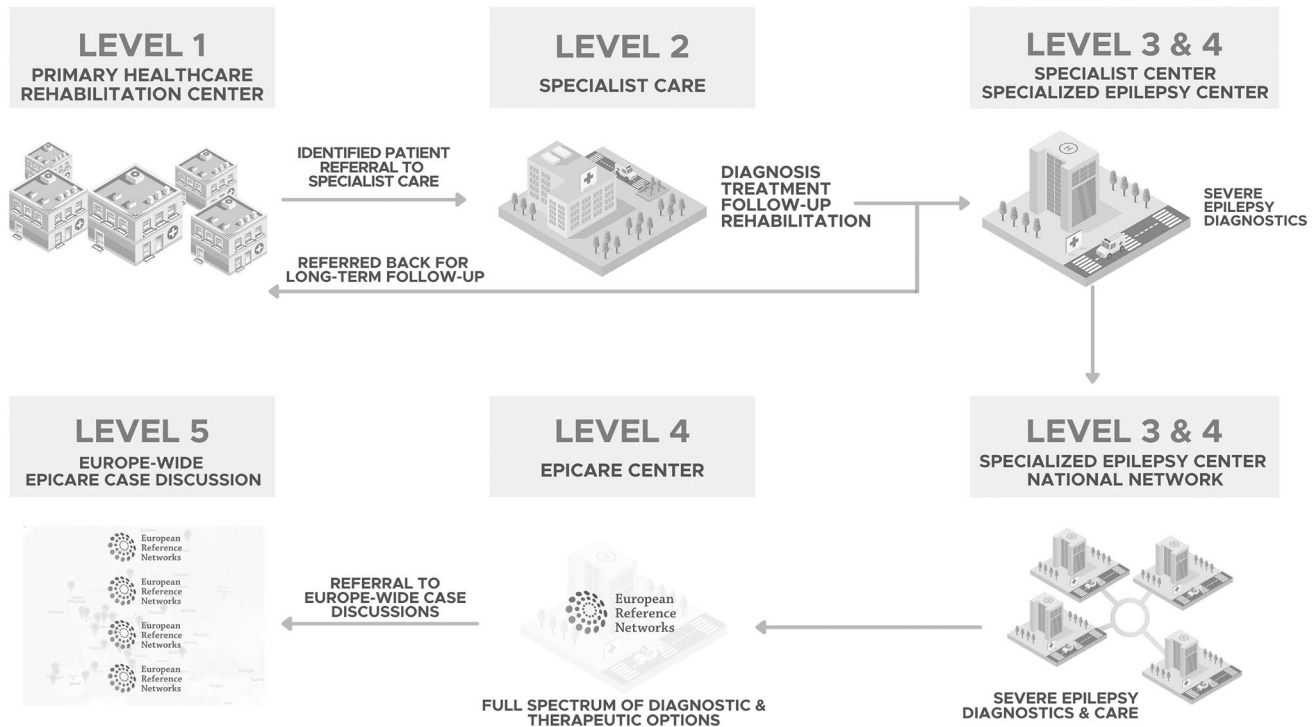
LEVEL 1
PRIMARY HEALTHCARE
REHABILITATION CENTER

LEVEL 2
SPECIALIST CARE

LEVEL 3 & 4
SPECIALIST CENTER
SPECIALIZED EPILEPSY CENTER

IDENTIFIED PATIENT
REFERRAL TO
SPECIALIST CARE

DIAGNOSIS
TREATMENT
FOLLOW-UP
REHABILITATION

SEVERE
EPILEPSY
DIAGNOSTICS

REFERRED BACK FOR
LONG-TERM FOLLOW-UP

LEVEL 5
EUROPE-WIDE
EPICARE CASE DISCUSSION

LEVEL 4
EPICARE CENTER

LEVEL 3 & 4
SPECIALIZED EPILEPSY CENTER
NATIONAL NETWORK

European Reference Networks

European Reference Networks

European Reference Networks

European Reference Networks

REFERRAL TO
EUROPE-WIDE CASE
DISCUSSIONS

European Reference Networks

FULL SPECTRUM OF DIAGNOSTIC &
THERAPEUTIC OPTIONS

SEVERE EPILEPSY
DIAGNOSTICS & CARE